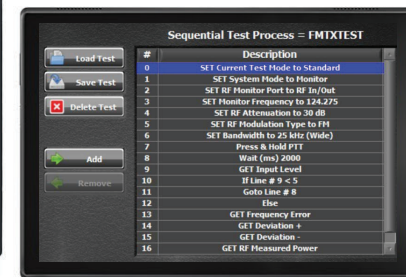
Sequential Test Process = FMTXTEST

Load Test

Save Test

Delete Test

Add

Remove

| # | Description |
|---|---|
| 0 | SET Current Test Mode to Standard |
| 1 | SET System Mode to Monitor |
| 2 | SET RF Monitor Port to RF In/Out |
| 3 | SET Monitor Frequency to 124.275 |
| 4 | SET RF Attenuation to 30 dB |
| 5 | SET RF Modulation Type to FM |
| 6 | SET Bandwidth to 25 kHz (Wide) |
| 7 | Press & Hold PTT |
| 8 | Wait (ms) 2000 |
| 9 | GET Input Level |
| 10 | If Line # 9 < 5 |
| 11 | Goto Line # 8 |
| 12 | Else |
| 13 | GET Frequency Error |
| 14 | GET Deviation + |
| 15 | GET Deviation - |
| 16 | GET RF Measured Power |